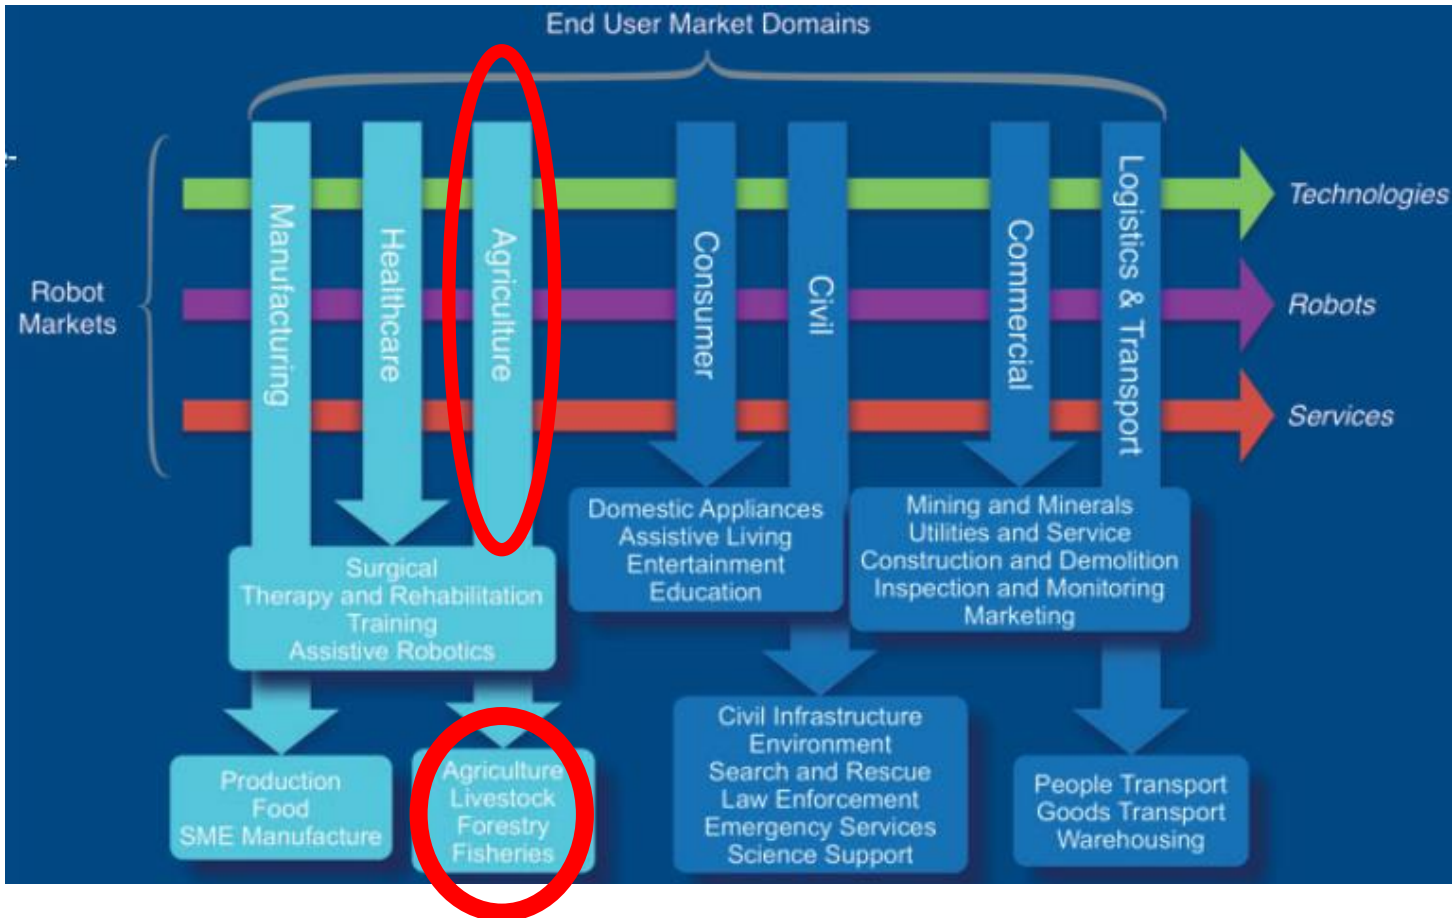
End User Market Domains

Robot Markets

Manufacturing

Healthcare

Agriculture

Consumer

Civil

Commercial

Logistics & Transport

Technologies

Robots

Services

Domestic Appliances
Assistive Living
Entertainment
Education

Mining and Minerals
Utilities and Service
Construction and Demolition
Inspection and Monitoring
Marketing

Surgical
Therapy and Rehabilitation
Training
Assistive Robotics

Production
Food
SME Manufacture

Agriculture
Livestock
Forestry
Fisheries

Civil Infrastructure
Environment
Search and Rescue
Law Enforcement
Emergency Services
Science Support

People Transport
Goods Transport
Warehousing